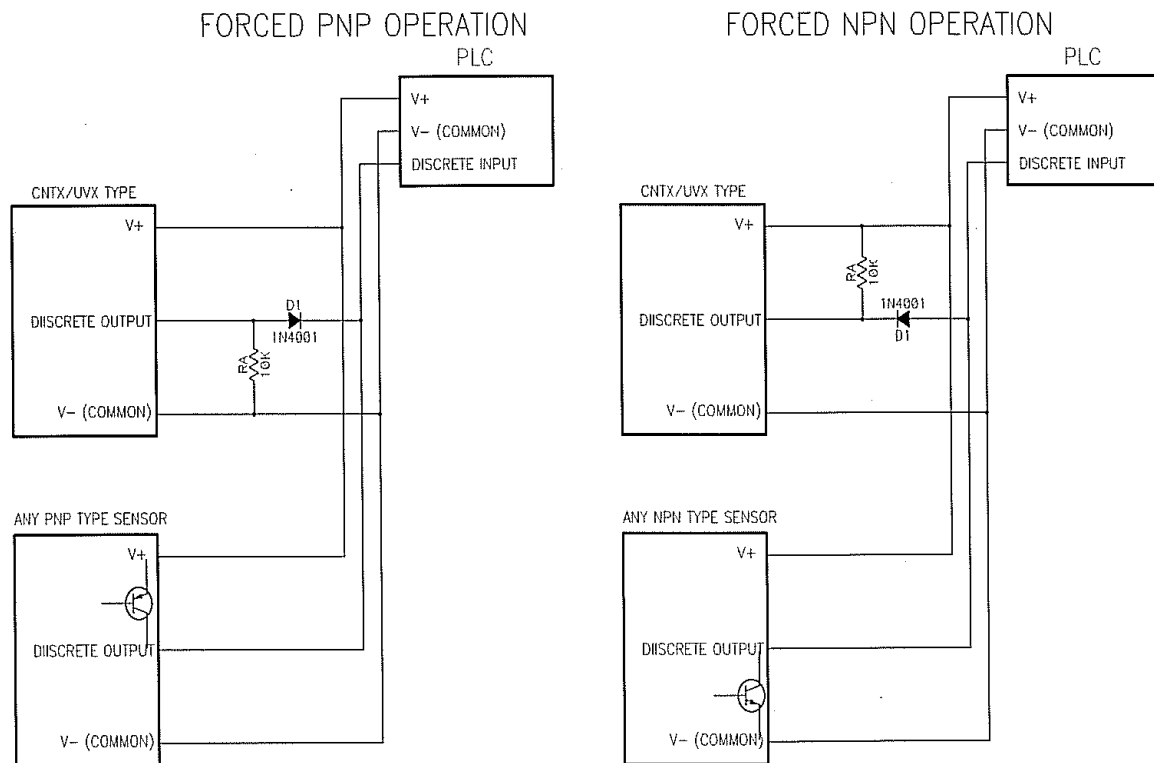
FORCED PNP OPERATION

PLC

V+

V− (COMMON)

DISCRETE INPUT

CNTX/UVX TYPE

V+

DIISCRETE OUTPUT

D1

1N4001

RA

10K

V− (COMMON)

ANY PNP TYPE SENSOR

V+

DIISCRETE OUTPUT

V− (COMMON)

FORCED NPN OPERATION

PLC

V+

V− (COMMON)

DISCRETE INPUT

CNTX/UVX TYPE

V+

RA

10K

1N4001

DIISCRETE OUTPUT

D1

V− (COMMON)

ANY NPN TYPE SENSOR

V+

DIISCRETE OUTPUT

V− (COMMON)